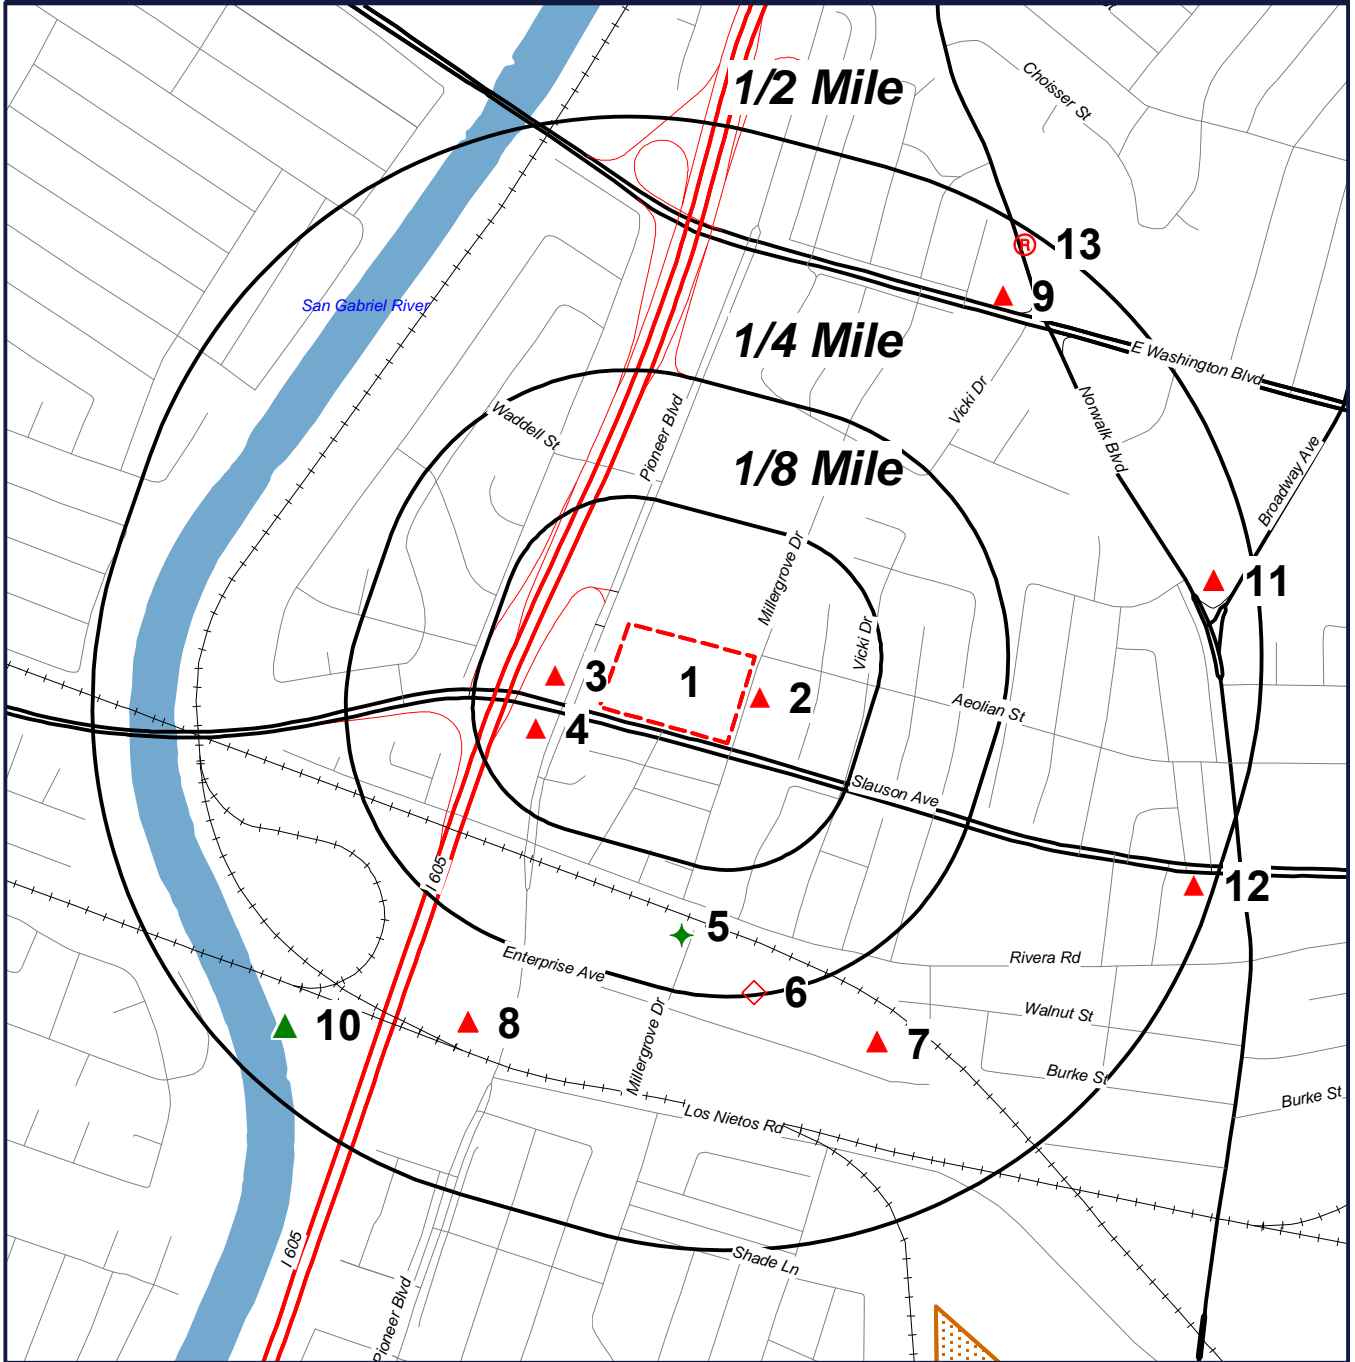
1/2 Mile
Choisser St
13
9
San Gabriel River
E Washington Blvd
1/4 Mile
Waddell St
Pioneer Blvd
Vicki Dr
Norwalk Blvd
1/8 Mile
Broadway Ave
Millergrove Dr
11
Vicki Dr
3
1
2
Aeolian St
4
Slauson Ave
I 605
12
5
Enterprise Ave
Rivera Rd
6
Walnut St
10
8
7
Millergrove Dr
Burke St
Burke St
Los Nietos Rd
I 605
Shade Ln
Pioneer Blvd